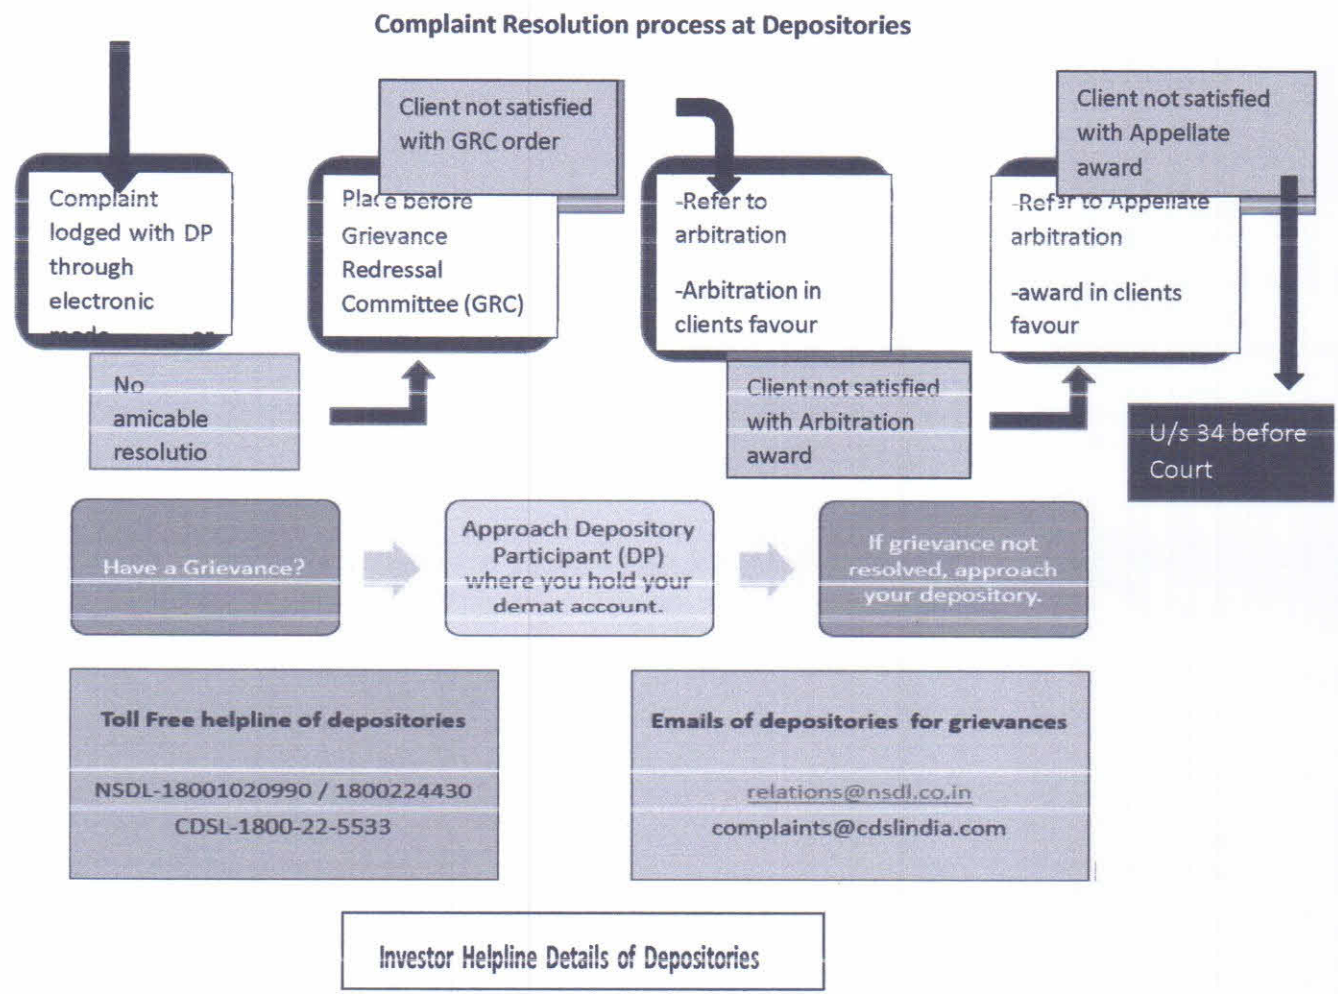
Complaint Resolution process at Depositories

Complaint lodged with DP through electronic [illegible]

No amicable resolutio

Client not satisfied with GRC order

Place before Grievance Redressal Committee (GRC)

-Refer to arbitration

-Arbitration in clients favour

Client not satisfied with Arbitration award

Client not satisfied with Appellate award

-Refer to Appellate arbitration

-award in clients favour

U/s 34 before Court

Have a Grievance?

Approach Depository Participant (DP) where you hold your demat account.

If grievance not resolved, approach your depository.

Toll Free helpline of depositories

NSDL-18001020990 / 1800224430

CDSL-1800-22-5533

Emails of depositories for grievances

relations@nsdl.co.in

complaints@cdslindia.com

Investor Helpline Details of Depositories